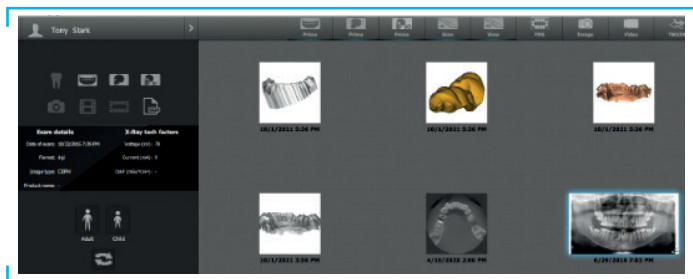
Tony Stark

Prime Prime Prime Scan View TMJ Image Video

Exam details
Date of exam: 10/2/2015 7:26 PM
Format: dcpl
Image type: CBPM
Product name: -

X-Ray tech factors
Voltage (kV): 78
Current (mA): 3
DAP (mGy*cm²): -

Adult Child

10/1/2021 5:26 PM
10/1/2021 5:26 PM
10/1/2021 5:26 PM
10/1/2021 5:56 PM
4/10/2018 2:00 PM
6/29/2018 7:03 PM